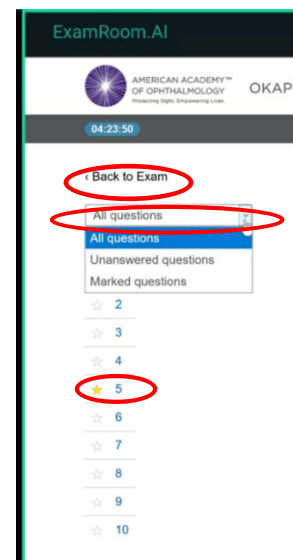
ExamRoom.AI

AMERICAN ACADEMY™ OF OPHTHALMOLOGY
Protecting Sight. Empowering Lives.

OKAP

04:23:50

‹ Back to Exam

All questions

All questions
Unanswered questions
Marked questions

☆ 2
☆ 3
☆ 4
★ 5
☆ 6
☆ 7
☆ 8
☆ 9
☆ 10